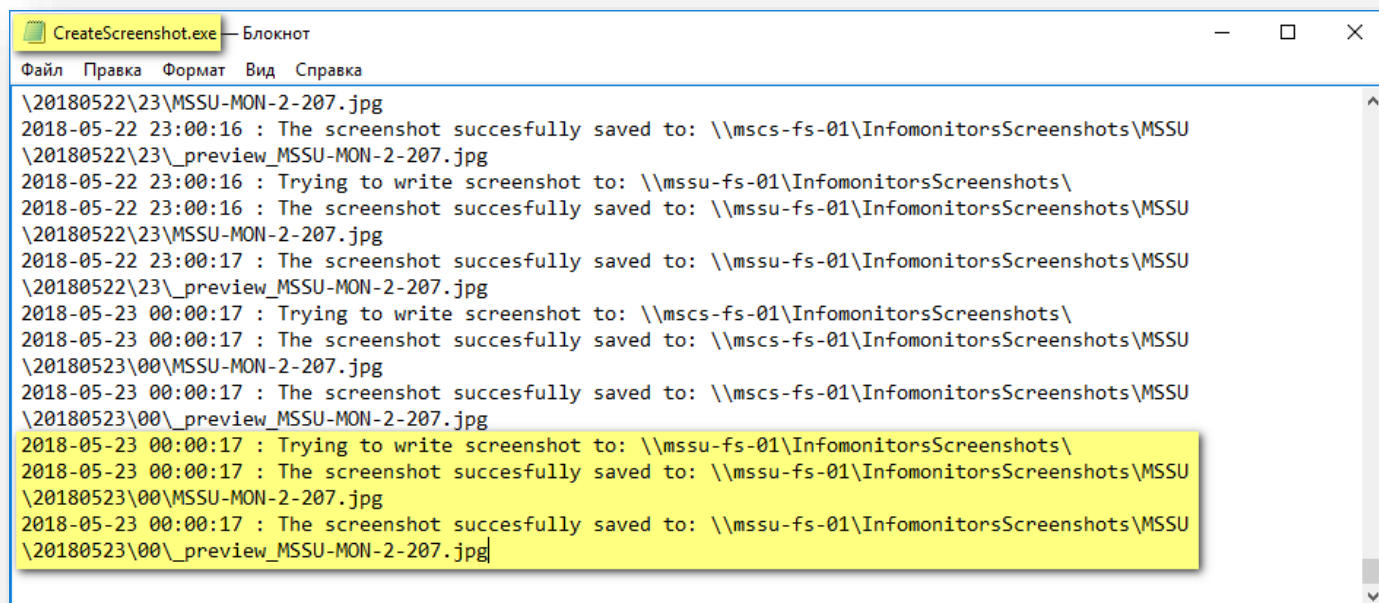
CreateScreenshot.exe – Блокнот

Файл Правка Формат Вид Справка

\20180522\23\MSSU-MON-2-207.jpg
2018-05-22 23:00:16 : The screenshot succesfully saved to: \\mscs-fs-01\InfomonitorsScreenshots\MSSU\20180522\23\_preview_MSSU-MON-2-207.jpg
2018-05-22 23:00:16 : Trying to write screenshot to: \\mssu-fs-01\InfomonitorsScreenshots\
2018-05-22 23:00:16 : The screenshot succesfully saved to: \\mssu-fs-01\InfomonitorsScreenshots\MSSU\20180522\23\MSSU-MON-2-207.jpg
2018-05-22 23:00:17 : The screenshot succesfully saved to: \\mssu-fs-01\InfomonitorsScreenshots\MSSU\20180522\23\_preview_MSSU-MON-2-207.jpg
2018-05-23 00:00:17 : Trying to write screenshot to: \\mscs-fs-01\InfomonitorsScreenshots\
2018-05-23 00:00:17 : The screenshot succesfully saved to: \\mscs-fs-01\InfomonitorsScreenshots\MSSU\20180523\00\MSSU-MON-2-207.jpg
2018-05-23 00:00:17 : The screenshot succesfully saved to: \\mscs-fs-01\InfomonitorsScreenshots\MSSU\20180523\00\_preview_MSSU-MON-2-207.jpg
2018-05-23 00:00:17 : Trying to write screenshot to: \\mssu-fs-01\InfomonitorsScreenshots\
2018-05-23 00:00:17 : The screenshot succesfully saved to: \\mssu-fs-01\InfomonitorsScreenshots\MSSU\20180523\00\MSSU-MON-2-207.jpg
2018-05-23 00:00:17 : The screenshot succesfully saved to: \\mssu-fs-01\InfomonitorsScreenshots\MSSU\20180523\00\_preview_MSSU-MON-2-207.jpg